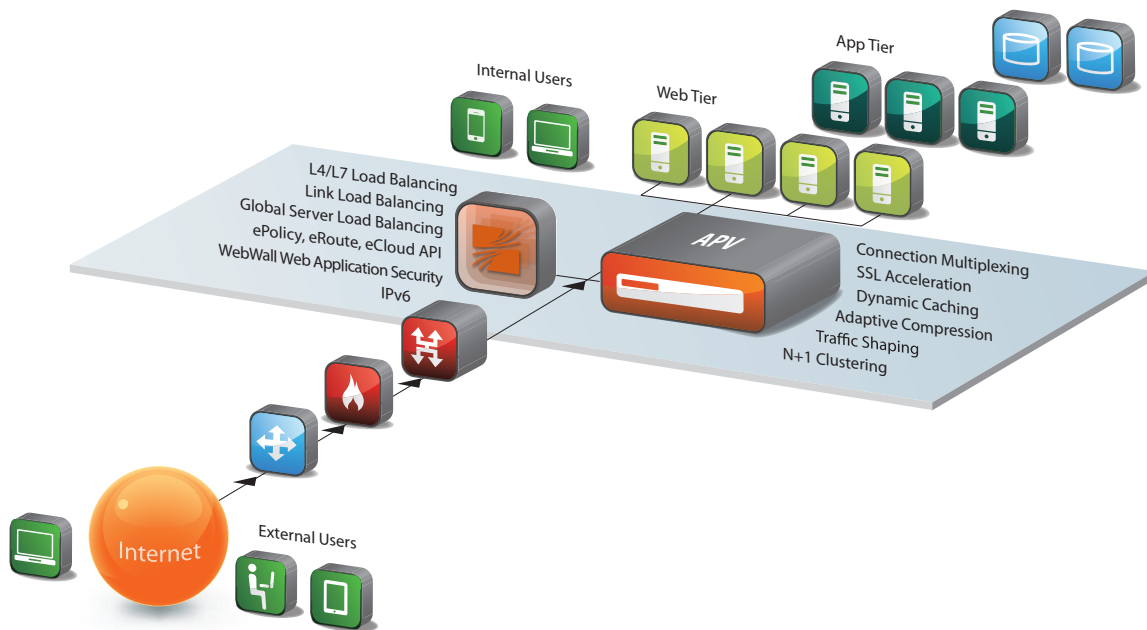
App Tier

Internal Users

Web Tier

L4/L7 Load Balancing
Link Load Balancing
Global Server Load Balancing
ePolicy, eRoute, eCloud API
WebWall Web Application Security
IPv6

APV

Connection Multiplexing
SSL Acceleration
Dynamic Caching
Adaptive Compression
Traffic Shaping
N+1 Clustering

Internet

External Users